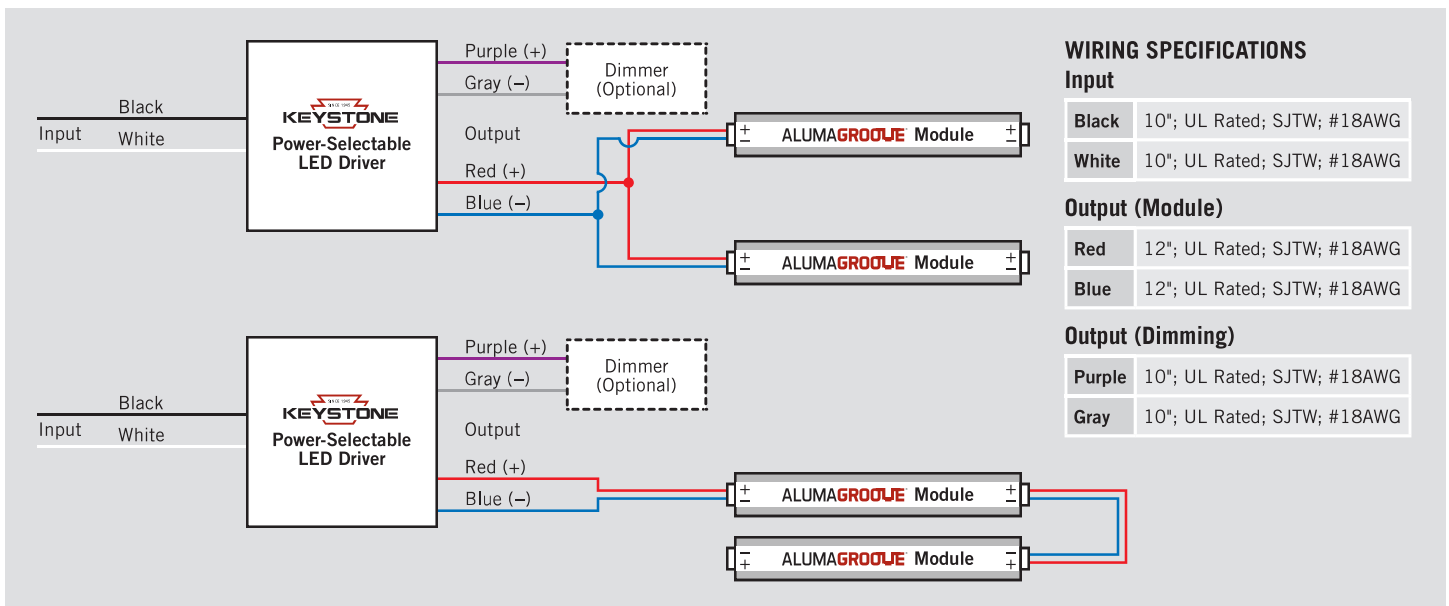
Purple (+)
Gray (–)
Dimmer (Optional)
Black
Input
White
SINCE 1945
KEYSTONE
Power-Selectable LED Driver
Output
Red (+)
Blue (–)
+ – ALUMAGROOVE Module + –
+ – ALUMAGROOVE Module + –

Purple (+)
Gray (–)
Dimmer (Optional)
Black
Input
White
SINCE 1945
KEYSTONE
Power-Selectable LED Driver
Output
Red (+)
Blue (–)
+ – ALUMAGROOVE Module + –
– + ALUMAGROOVE Module – +

WIRING SPECIFICATIONS

Input

| Black | 10"; UL Rated; SJTW; #18AWG |
|---|---|
| White | 10"; UL Rated; SJTW; #18AWG |

Output (Module)

| Red | 12"; UL Rated; SJTW; #18AWG |
|---|---|
| Blue | 12"; UL Rated; SJTW; #18AWG |

Output (Dimming)

| Purple | 10"; UL Rated; SJTW; #18AWG |
|---|---|
| Gray | 10"; UL Rated; SJTW; #18AWG |